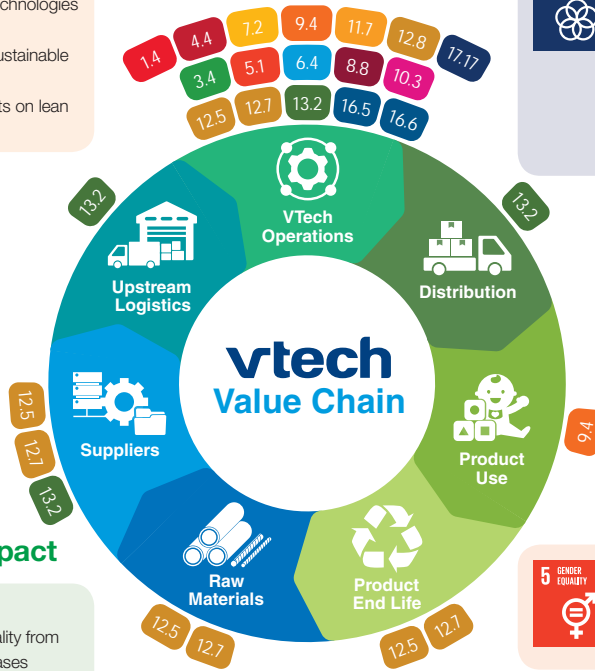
chnologies

ustainable

ts on lean

1.4 4.4 7.2 9.4 11.7 12.8 17.17
3.4 5.1 6.4 8.8 10.3
12.5 12.7 13.2 16.5 16.6

13.2

VTech Operations

13.2

Upstream Logistics

Distribution

vtech
Value Chain

12.5
12.7
13.2

Suppliers

Product Use

9.4

pact

Raw Materials

Product End Life

12.5 12.7

12.5 12.7

5 GENDER EQUALITY

ality from
ases